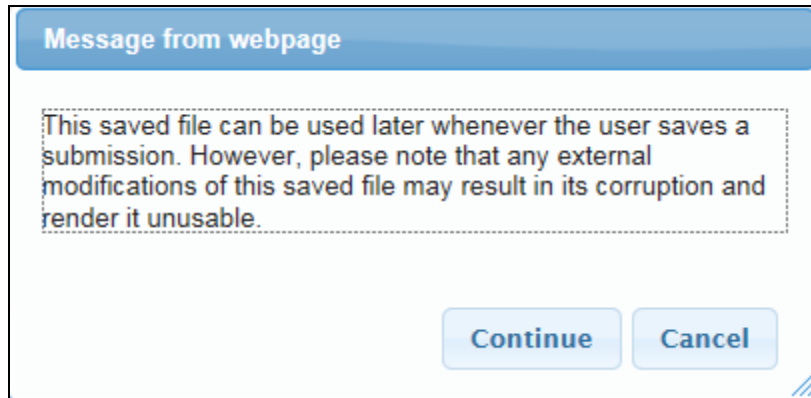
Message from webpage

This saved file can be used later whenever the user saves a submission. However, please note that any external modifications of this saved file may result in its corruption and render it unusable.

Continue Cancel